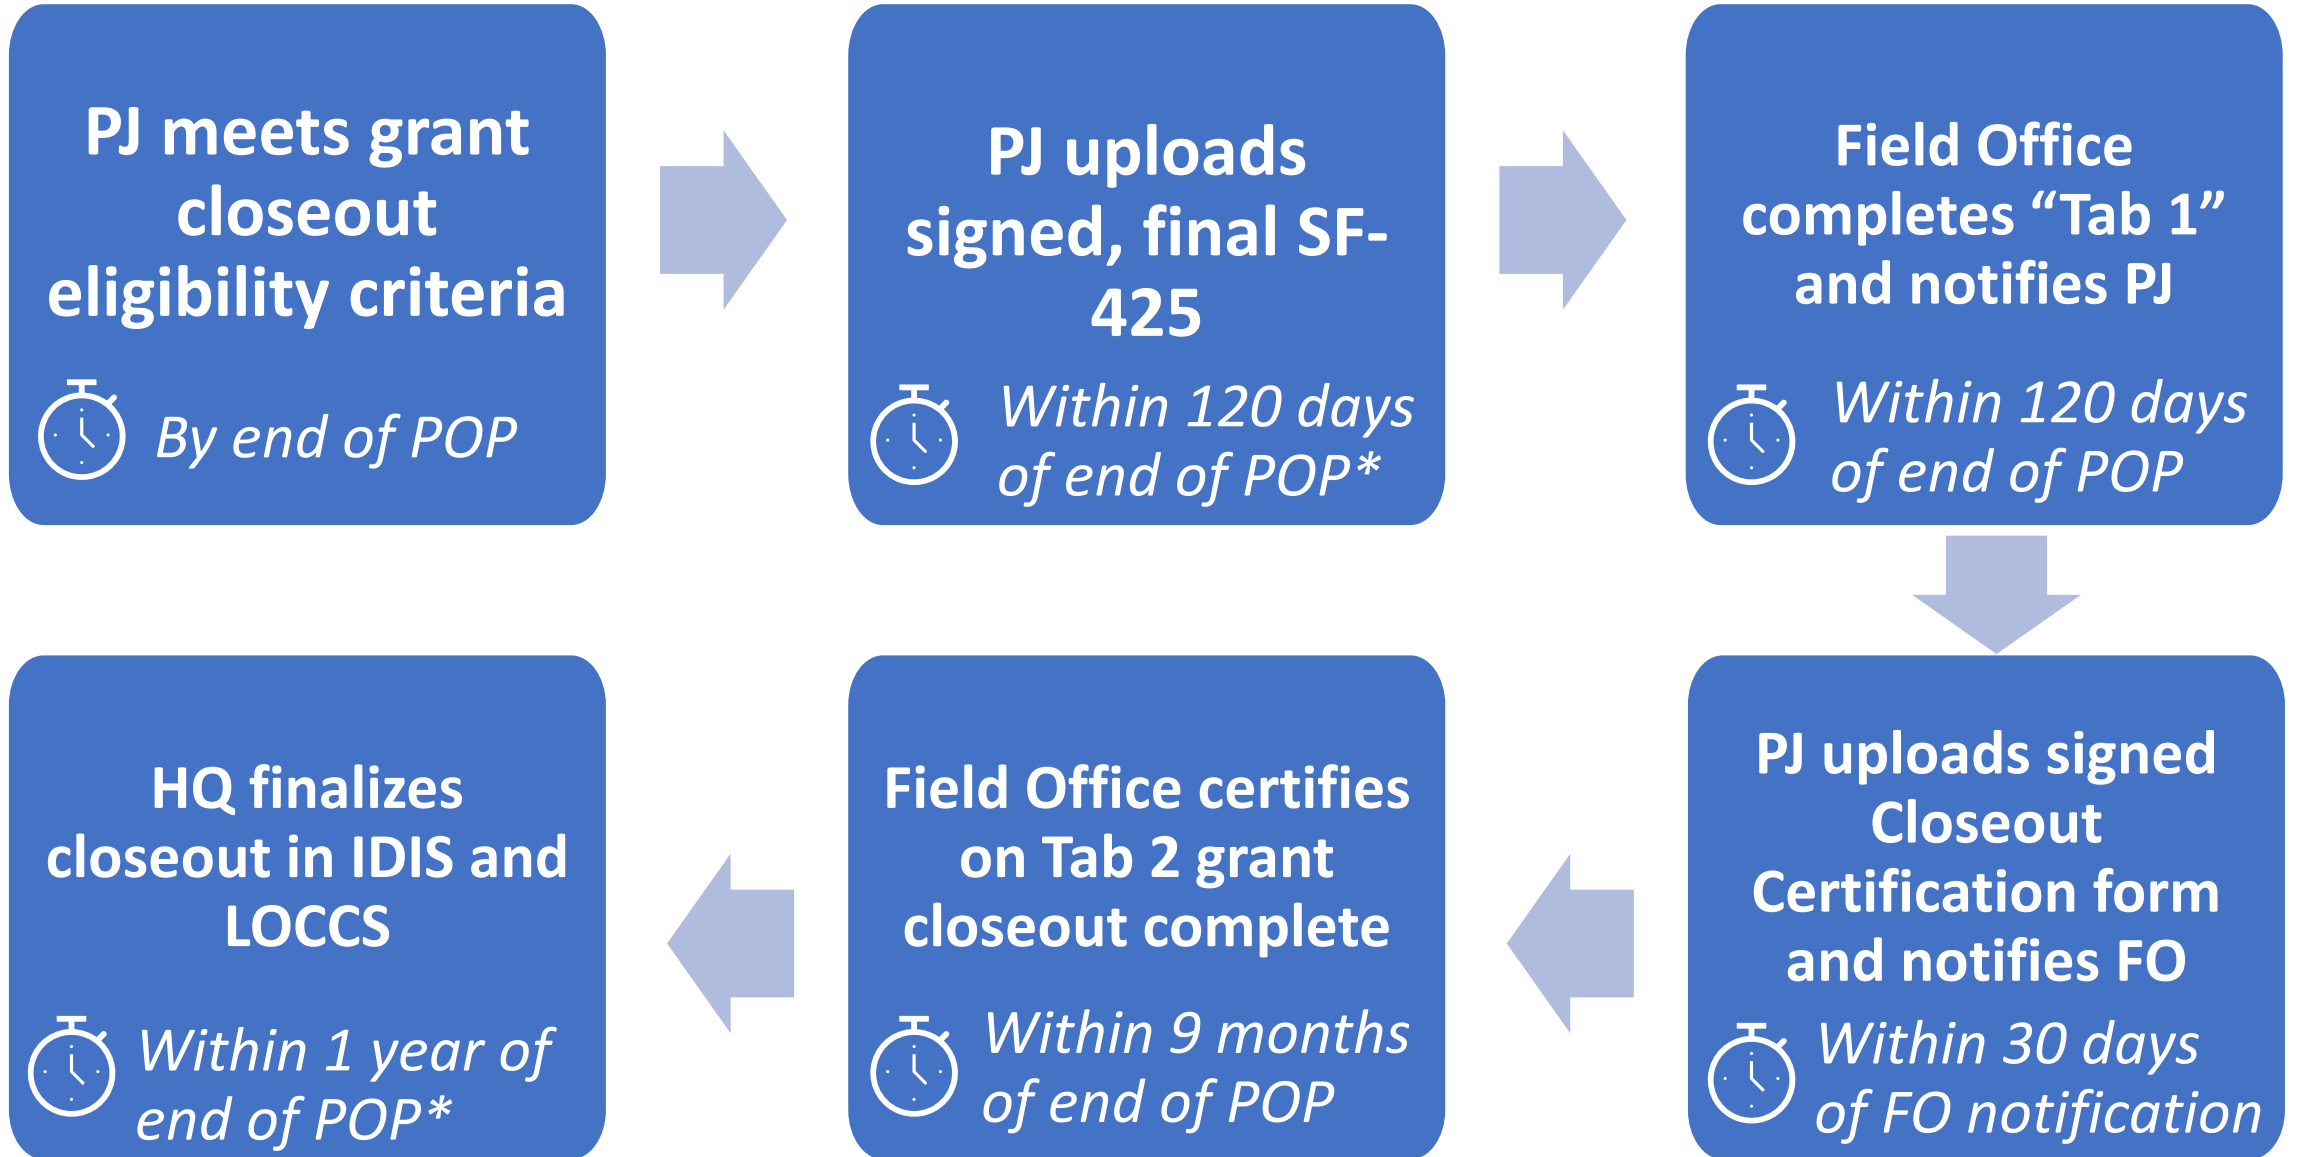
PJ meets grant closeout eligibility criteria

By end of POP

PJ uploads signed, final SF-425

Within 120 days of end of POP*

Field Office completes “Tab 1” and notifies PJ

Within 120 days of end of POP

PJ uploads signed Closeout Certification form and notifies FO

Within 30 days of FO notification

Field Office certifies on Tab 2 grant closeout complete

Within 9 months of end of POP

HQ finalizes closeout in IDIS and LOCCS

Within 1 year of end of POP*